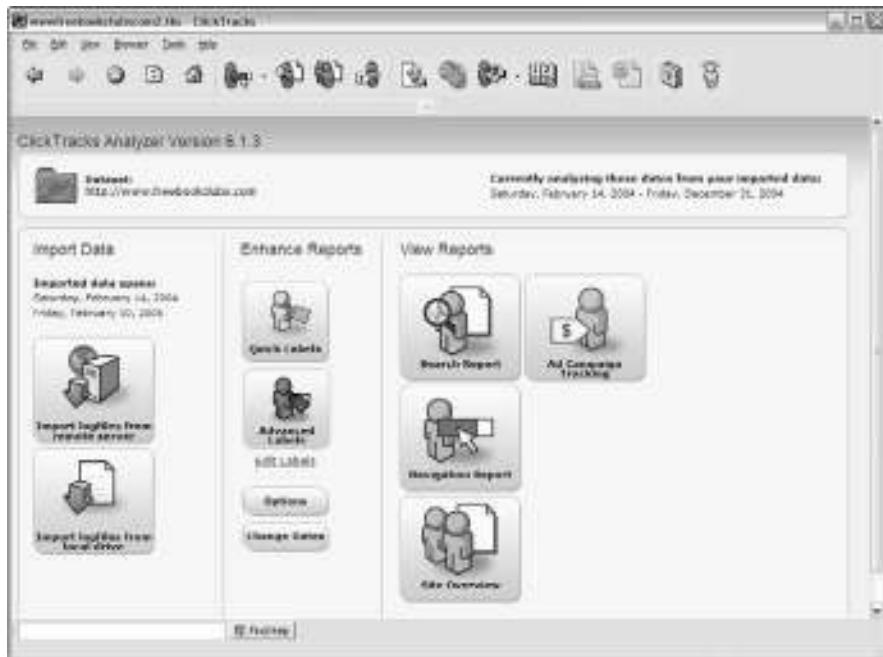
www.freebookclubscom2.lfe - ClickTracks

File Edit View Browser Tools Help

ClickTracks Analyzer Version 6.1.3

Dataset:
http://www.freebookclubs.com

Currently analyzing these dates from your imported data:
Saturday, February 14, 2004 - Friday, December 31, 2004

Import Data

Imported data spans:
Saturday, February 14, 2004
Friday, February 10, 2005

Import logfiles from remote server

Import logfiles from local drive

Enhance Reports

Quick Labels

Advanced Labels

Edit Labels

Options

Change Dates

View Reports

Search Report

Ad Campaign Tracking

Navigation Report

Site Overview

Find Help